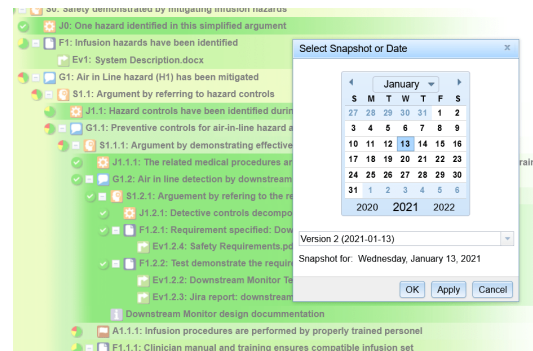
S0: Safety demonstrated by mitigating infusion hazards
J0: One hazard identified in this simplified argument
F1: Infusion hazards have been identified
Ev1: System Description.docx
G1: Air in Line hazard (H1) has been mitigated
S1.1: Argument by referring to hazard controls
J1.1: Hazard controls have been identified durin
G1.1: Preventive controls for air-in-line hazard a
S1.1.1: Argument by demonstrating effectiv
J1.1.1: The related medical procedures ar
G1.2: Air in line detection by downstream
S1.2.1: Arguement by refering to the re
J1.2.1: Detective controls decompo
F1.2.1: Requirement specified: Dow
Ev1.2.4: Safety Requirements.pd
F1.2.2: Test demonstrate the require
Ev1.2.2: Downstream Monitor Te
Ev1.2.3: Jira report: downstream
Downstream Monitor design documentation
A1.1.1: Infusion procedures are performed by properly trained personel
F1.1.1: Clinician manual and training ensures compatible infusion set

Select Snapshot or Date
x
January
| S | M | T | W | T | F | S |
|---|---|---|---|---|---|---|
| 27 | 28 | 29 | 30 | 31 | 1 | 2 |
| 3 | 4 | 5 | 6 | 7 | 8 | 9 |
| 10 | 11 | 12 | 13 | 14 | 15 | 16 |
| 17 | 18 | 19 | 20 | 21 | 22 | 23 |
| 24 | 25 | 26 | 27 | 28 | 29 | 30 |
| 31 | 1 | 2 | 3 | 4 | 5 | 6 |
2020 2021 2022
Version 2 (2021-01-13)
Snapshot for: Wednesday, January 13, 2021
OK Apply Cancel
rai